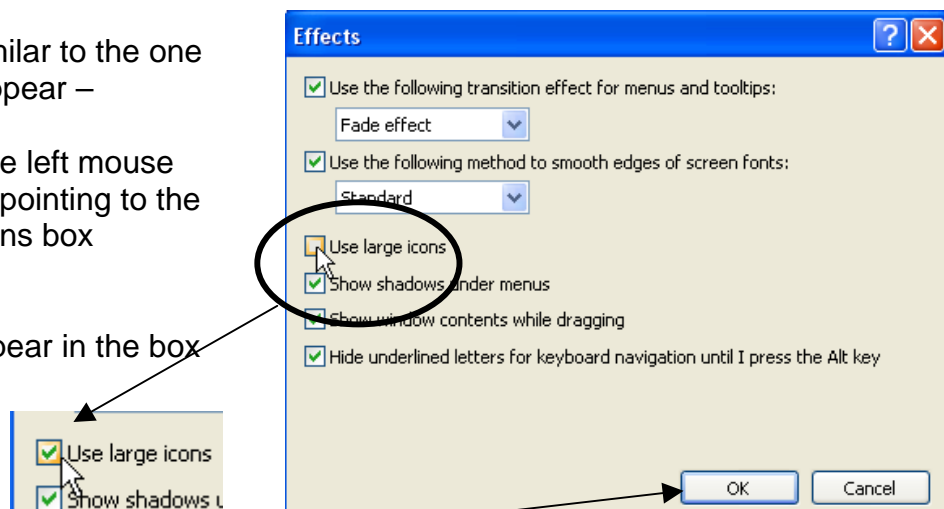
nilar to the one
ppear –

e left mouse
pointing to the
ns box

pear in the box

Use large icons
Show shadows u

Effects

Use the following transition effect for menus and tooltips:

Fade effect

Use the following method to smooth edges of screen fonts:

Standard

Use large icons

Show shadows under menus

Show window contents while dragging

Hide underlined letters for keyboard navigation until I press the Alt key

OK

Cancel